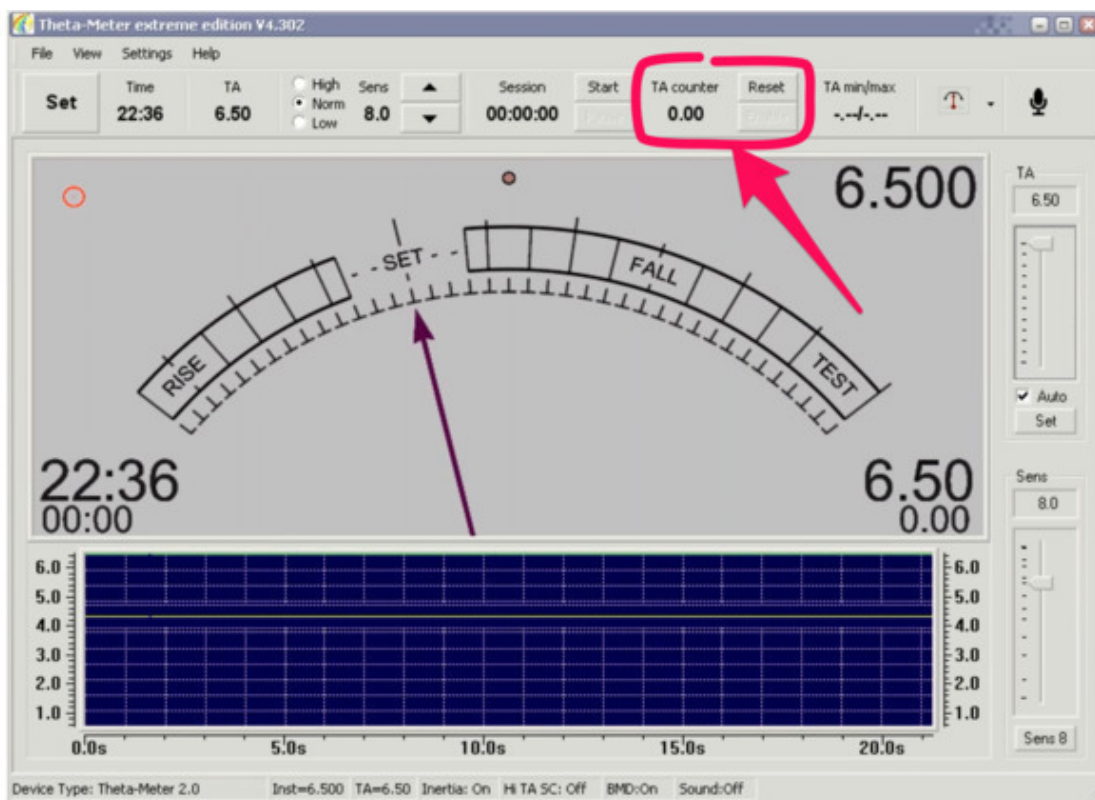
Theta-Meter extreme edition V4.302

File View Settings Help

Set

Time
22:36

TA
6.50

High
Norm
Low

Sens
8.0

Session
00:00:00

Start
Pause

TA counter
0.00

Reset
Enable

TA min/max
-.--/-.--

6.500

SET

RISE

FALL

TEST

22:36
00:00

6.50
0.00

TA
6.50

Auto
Set

Sens
8.0

Sens 8

6.0
5.0
4.0
3.0
2.0
1.0

6.0
5.0
4.0
3.0
2.0
1.0

0.0s
5.0s
10.0s
15.0s
20.0s

Device Type: Theta-Meter 2.0 Inst=6.500 TA=6.50 Inertia: On Hi TA SC: Off BMD:On Sound:Off